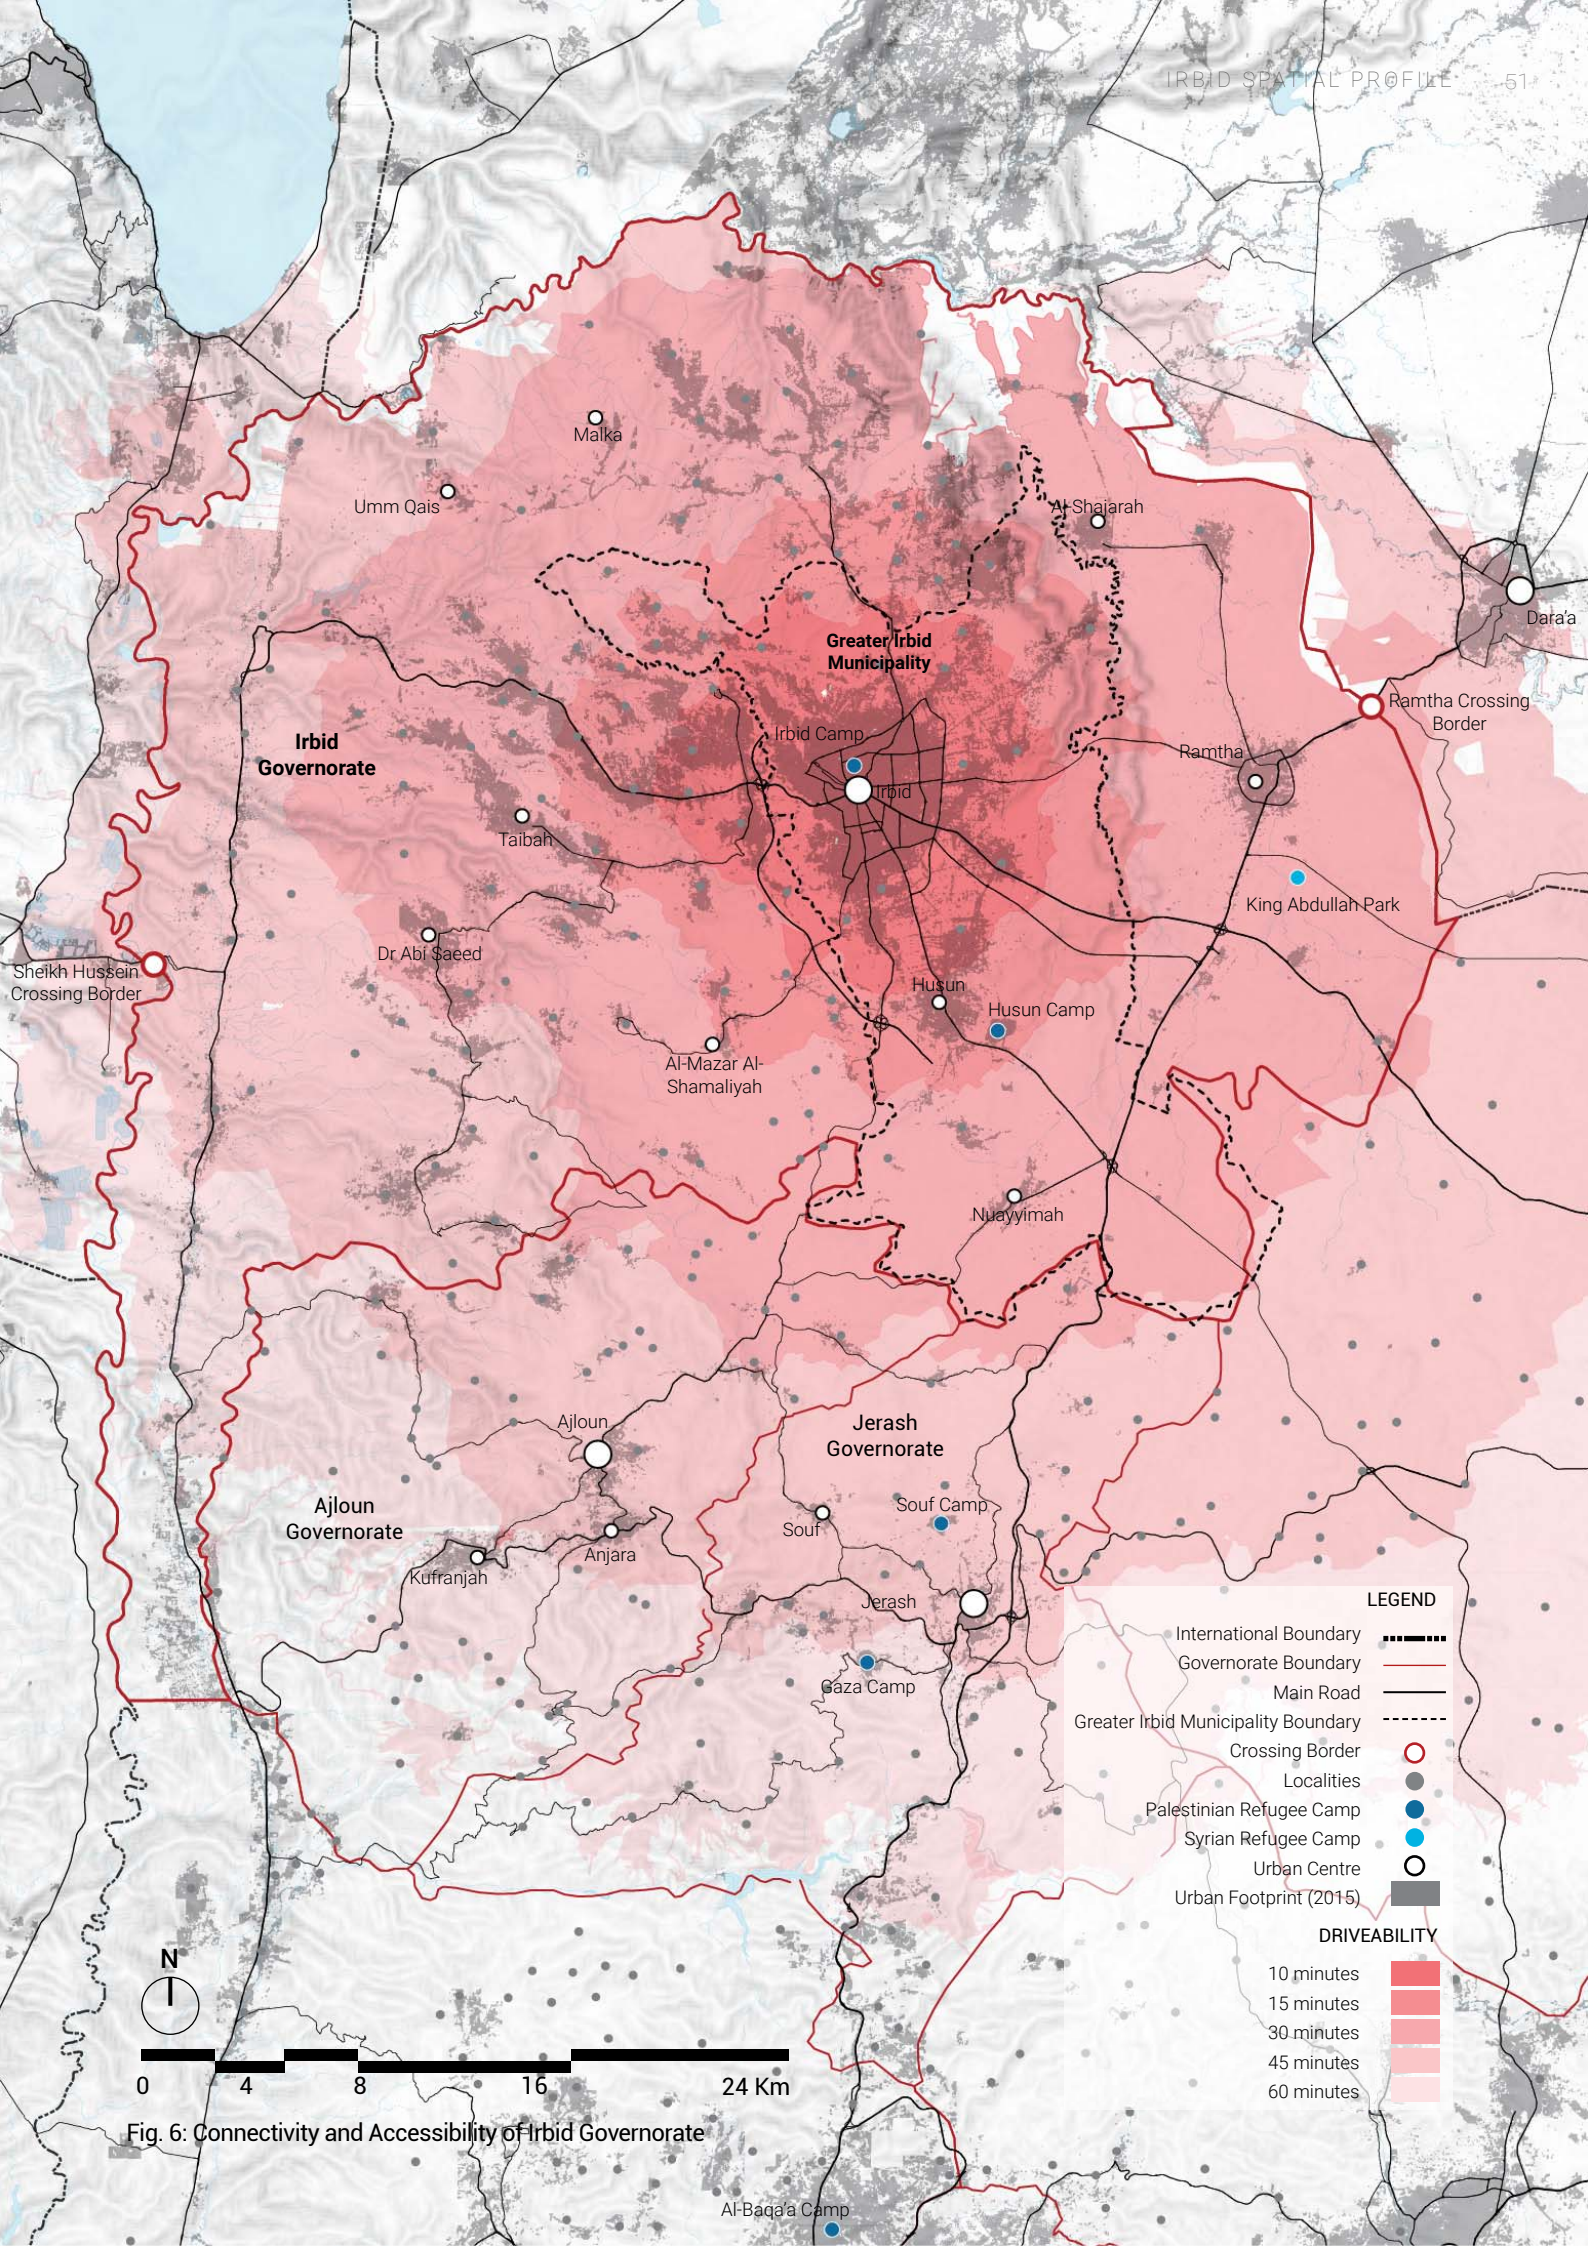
IRBID SPATIAL PROFILE 51

Malka

Umm Qais

Al Shajarah

Greater Irbid Municipality

Dara'a

Ramtha Crossing Border

Irbid Camp

Ramtha

Irbid Governorate

Irbid

Taibah

King Abdullah Park

Dr Abi Saeed

Sheikh Hussein Crossing Border

Husun

Husun Camp

Al-Mazar Al-Shamaliyah

Nuayyimah

Ajloun

Jerash Governorate

Ajloun Governorate

Souf Camp

Souf

Anjara

Kufranjah

Jerash

Gaza Camp

LEGEND

International Boundary

Governorate Boundary

Main Road

Greater Irbid Municipality Boundary

Crossing Border

Localities

Palestinian Refugee Camp

Syrian Refugee Camp

Urban Centre

Urban Footprint (2015)

DRIVEABILITY

10 minutes

15 minutes

30 minutes

45 minutes

60 minutes

N

0 4 8 16 24 Km

Fig. 6: Connectivity and Accessibility of Irbid Governorate

Al-Baqa'a Camp